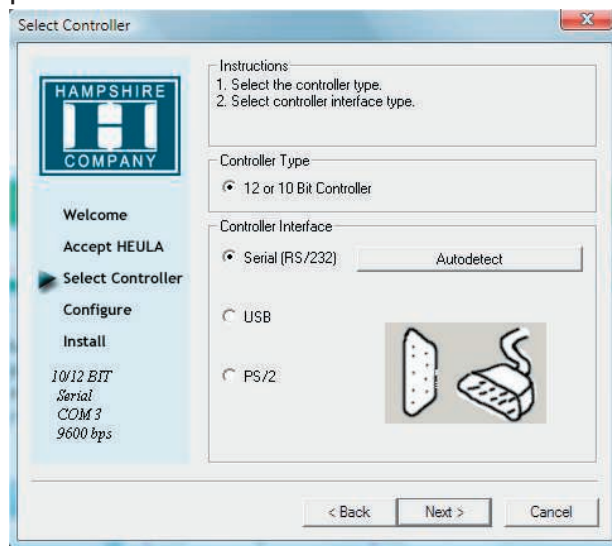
Select Controller

HAMPSHIRE
COMPANY

Welcome
Accept HEULA
Select Controller
Configure
Install

10/12 BIT
Serial
COM 3
9600 bps

Instructions
1. Select the controller type.
2. Select controller interface type.

Controller Type
12 or 10 Bit Controller

Controller Interface
Serial (RS/232)
Autodetect
USB
PS/2

< Back
Next >
Cancel